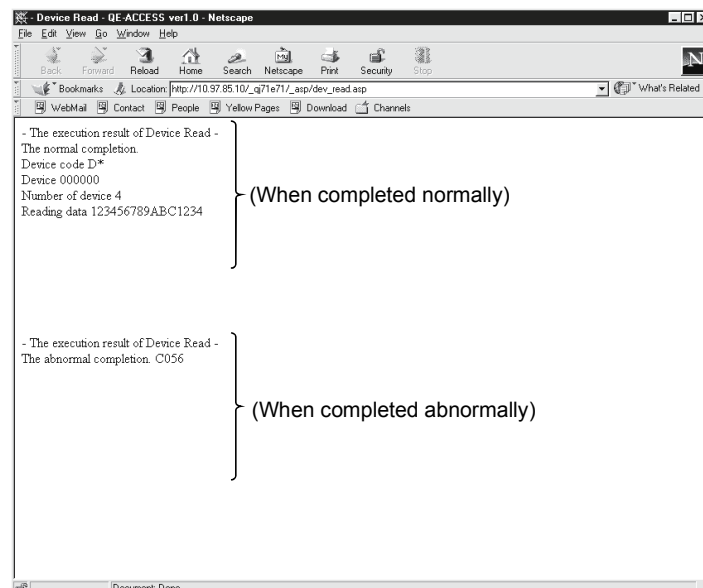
- Device Read - QE-ACCESS ver1.0 - Netscape

File Edit View Go Window Help

Back Forward Reload Home Search Netscape Print Security Stop

Bookmarks Location: http://10.97.85.10/_qj71e71/_asp/dev_read.asp What's Related

WebMail Contact People Yellow Pages Download Channels

- The execution result of Device Read -
The normal completion.
Device code D*
Device 000000
Number of device 4
Reading data 123456789ABC1234

(When completed normally)

- The execution result of Device Read -
The abnormal completion. C056

(When completed abnormally)

Document: Done